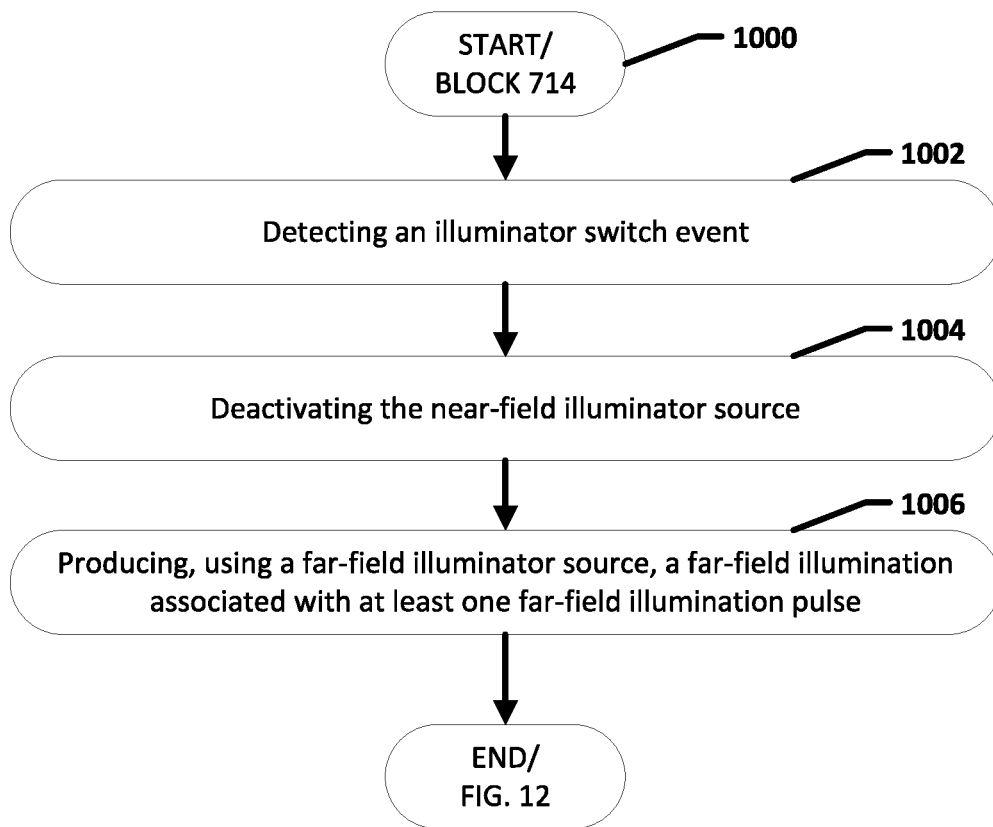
START/
BLOCK 714

1000

1002

Detecting an illuminator switch event

1004

Deactivating the near-field illuminator source

1006

Producing, using a far-field illuminator source, a far-field illumination associated with at least one far-field illumination pulse

END/
FIG. 12